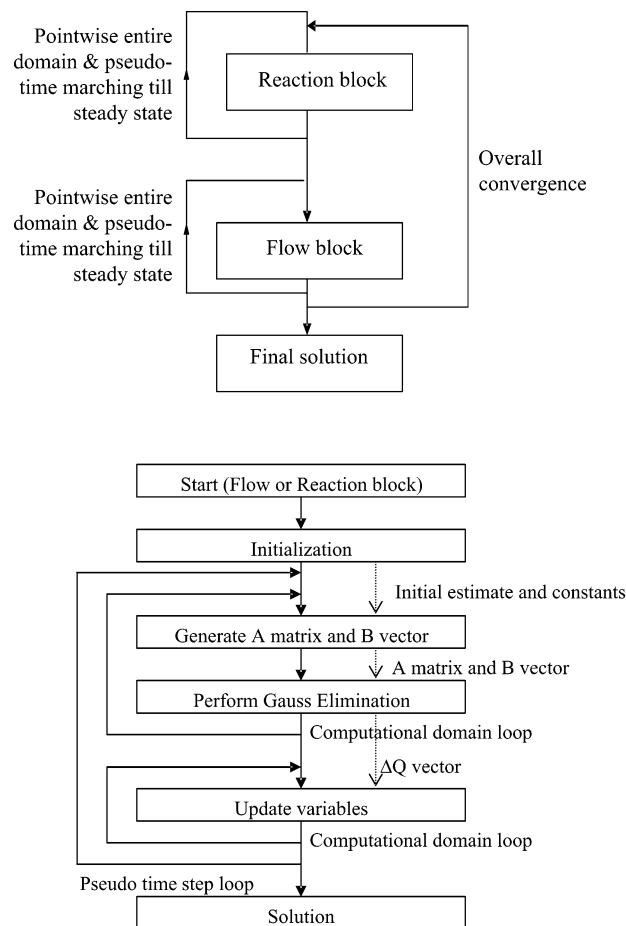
Pointwise entire domain & pseudo-time marching till steady state

Reaction block

Overall convergence

Pointwise entire domain & pseudo-time marching till steady state

Flow block

Final solution

Start (Flow or Reaction block)

Initialization

Initial estimate and constants

Generate A matrix and B vector

A matrix and B vector

Perform Gauss Elimination

Computational domain loop

$\Delta$Q vector

Update variables

Computational domain loop

Pseudo time step loop

Solution